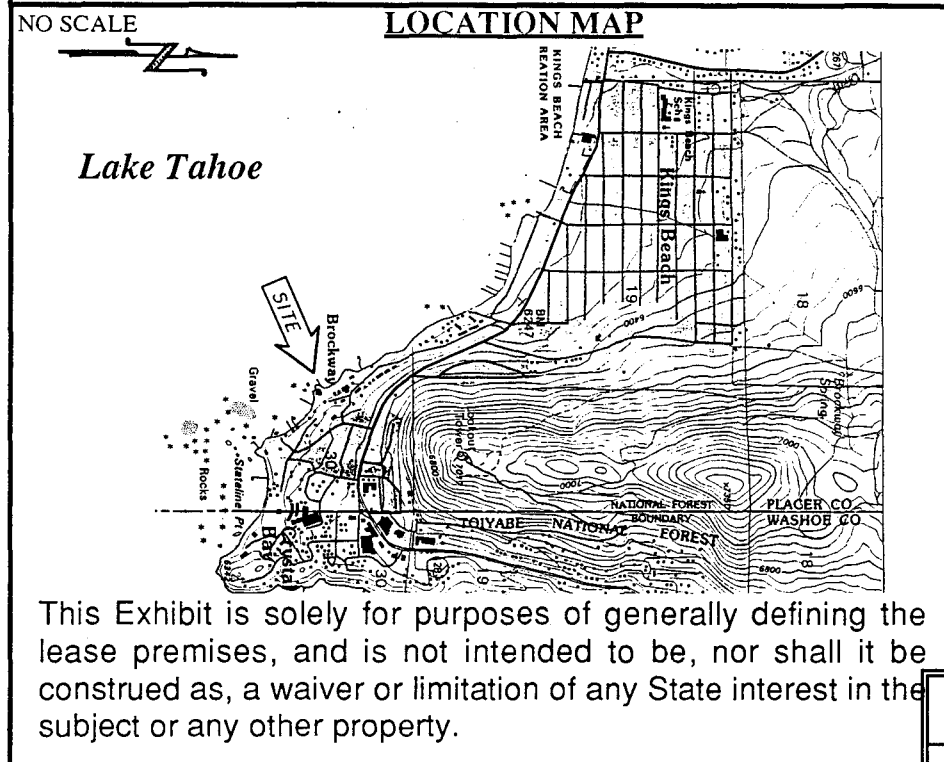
NO SCALE

LOCATION MAP

Lake Tahoe

SITE

Brockway

Gravel

Rocks

Stateline Pt

Crystal Bay

KINGS BEACH REATION AREA

Kings Beach Sch

Kings Beach

19

18

BM 6247

6400

7000

NATIONAL FOREST BOUNDARY

TOIYABE NATIONAL FOREST

PLACER CO
WASHOE CO

Brockway Spring

28

30

This Exhibit is solely for purposes of generally defining the lease premises, and is not intended to be, nor shall it be construed as, a waiver or limitation of any State interest in the subject or any other property.